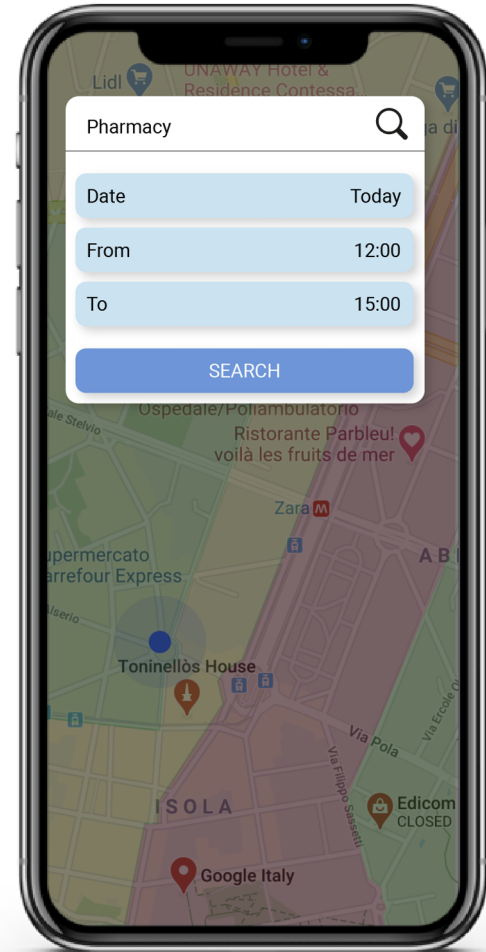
Lidl
UNAWAY Hotel &
Residence Contessa
Pharmacy
Date
Today
From
12:00
To
15:00
SEARCH
ale Stelvio
Ospedale/Poliambulatorio
Ristorante Parbleu!
voilà les fruits de mer
Zara
upermercato
arrefour Express
Toninellòs House
Via Pola
Via Filippo Sassetti
ISOLA
Edicom
CLOSED
Google Italy